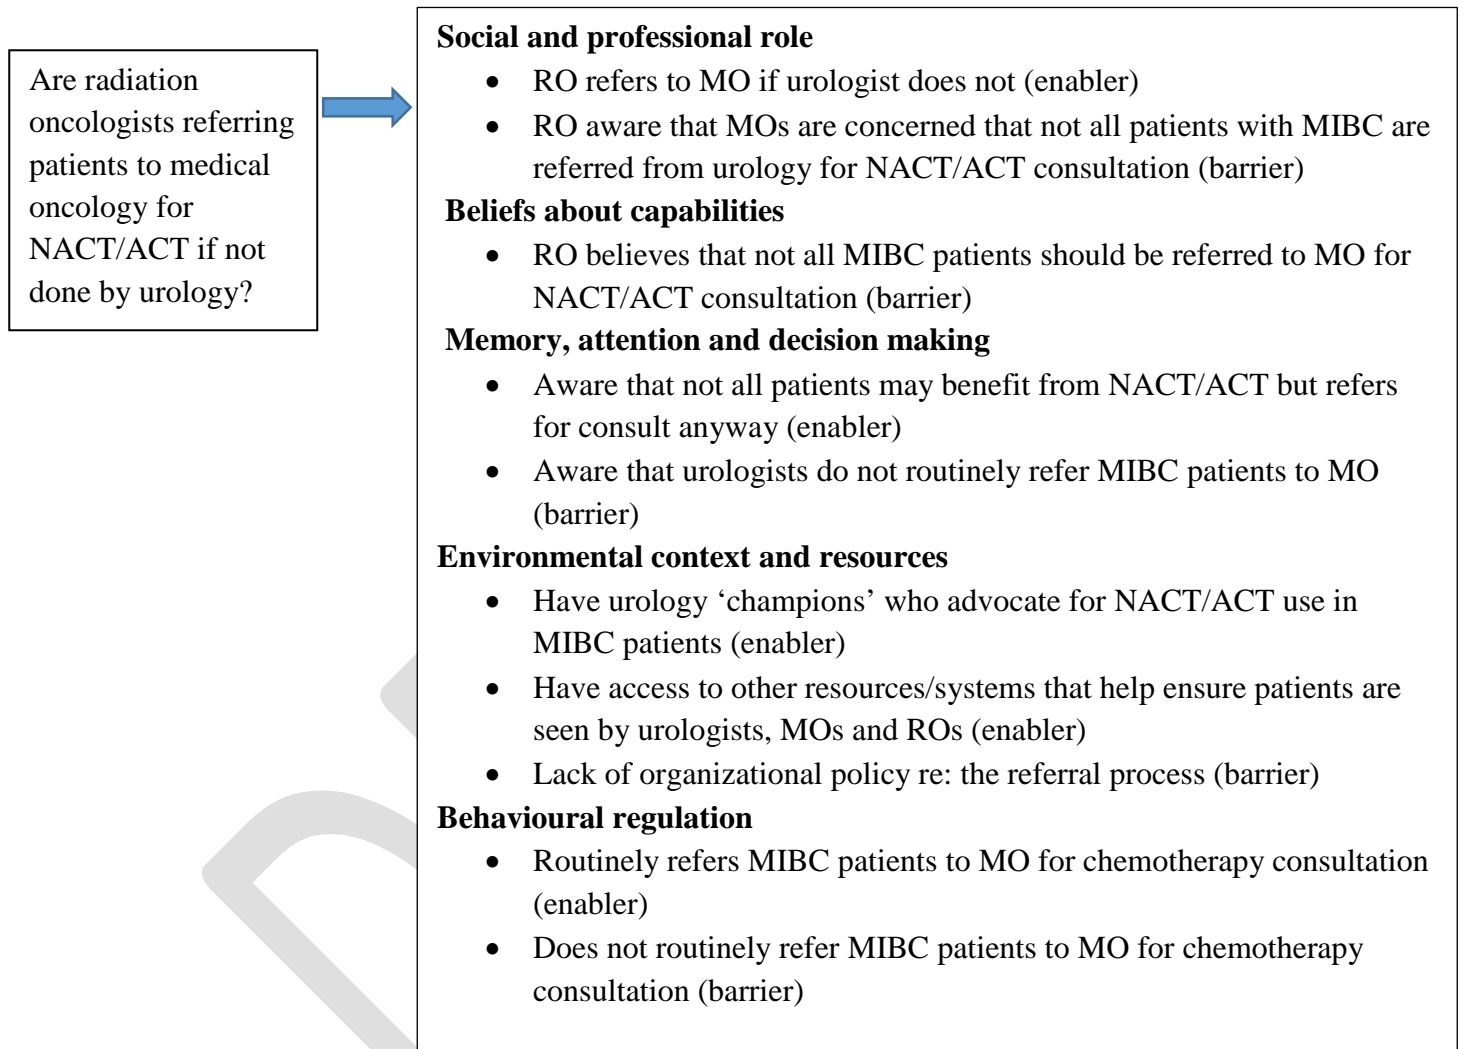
Are radiation oncologists referring patients to medical oncology for NACT/ACT if not done by urology?

**Social and professional role**
- RO refers to MO if urologist does not (enabler)
- RO aware that MOs are concerned that not all patients with MIBC are referred from urology for NACT/ACT consultation (barrier)

**Beliefs about capabilities**
- RO believes that not all MIBC patients should be referred to MO for NACT/ACT consultation (barrier)

**Memory, attention and decision making**
- Aware that not all patients may benefit from NACT/ACT but refers for consult anyway (enabler)
- Aware that urologists do not routinely refer MIBC patients to MO (barrier)

**Environmental context and resources**
- Have urology ‘champions’ who advocate for NACT/ACT use in MIBC patients (enabler)
- Have access to other resources/systems that help ensure patients are seen by urologists, MOs and ROs (enabler)
- Lack of organizational policy re: the referral process (barrier)

**Behavioural regulation**
- Routinely refers MIBC patients to MO for chemotherapy consultation (enabler)
- Does not routinely refer MIBC patients to MO for chemotherapy consultation (barrier)